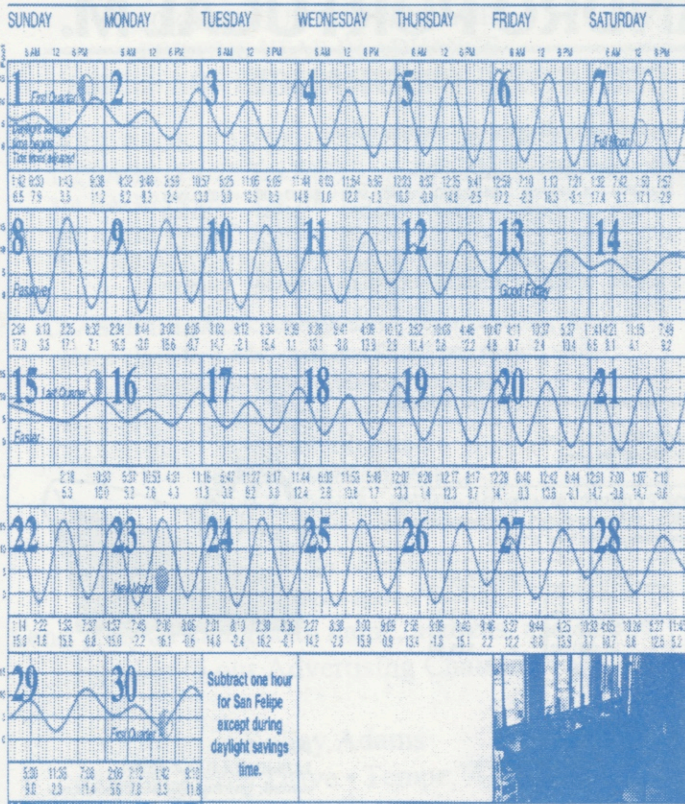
SUNDAY MONDAY TUESDAY WEDNESDAY THURSDAY FRIDAY SATURDAY

6 AM 12 6 PM 6 AM 12 6 PM 6 AM 12 6 PM 6 AM 12 6 PM 6 AM 12 6 PM 6 AM 12 6 PM 6 AM 12 6 PM

1 First Quarter Daylight Savings time begins Tide times adjusted
2
3
4
5
6
7 Full Moon

1:42 6:33 1:43 9:38 4:32 9:49 3:59 10:57 6:25 11:05 5:05 11:44 6:03 11:54 6:50 12:23 6:37 12:35 9:41 12:59 7:10 1:12 7:21 1:32 7:42 1:50 7:57
6.5 7.9 3.3 11.2 8.2 8.3 2.4 13.0 3.9 12.5 0.5 14.9 1.6 12.0 -1.3 10.5 -0.9 14.6 -2.5 17.2 -2.3 16.5 -3.1 17.4 -3.1 17.1 -2.9

8 Passover
9
10
11
12
13 Good Friday
14

2:04 8:13 2:25 8:32 2:34 8:44 3:00 9:05 3:02 9:12 3:34 9:39 9:38 9:41 4:09 10:12 3:52 10:08 4:46 10:47 4:11 10:37 5:37 11:41 4:21 11:15 7:49
17.0 -3.5 17.1 2.1 16.3 -3.6 15.6 -0.7 14.7 -2.1 15.4 1.1 13.1 -0.8 13.9 2.9 11.4 0.6 12.2 4.8 9.7 2.4 10.4 6.5 8.1 4.1 9.2

15 Last Quarter Easter
16
17
18
19
20
21

2:18 10:33 5:37 10:53 4:31 11:16 5:47 11:27 5:17 11:44 6:05 11:53 5:40 12:07 6:20 12:17 6:17 12:28 6:40 12:42 6:44 12:51 7:00 1:07 7:10
5.3 10.0 3.2 7.6 4.3 11.3 3.0 9.2 3.3 12.4 2.6 10.5 1.7 13.3 1.4 12.3 0.7 14.1 0.3 13.6 -0.1 14.7 -0.8 14.7 -0.6

22
23 New Moon
24
25
26
27
28

1:14 7:22 1:52 7:37 1:57 7:45 2:30 8:05 2:31 8:19 2:30 8:36 2:37 8:30 3:03 9:05 2:56 9:09 3:40 9:46 3:27 9:44 4:25 10:32 4:03 10:26 5:27 11:43
15.0 -1.6 15.8 -0.8 15.0 -2.2 16.1 -0.6 14.8 -2.4 16.2 -0.1 14.2 -2.8 15.9 0.9 13.4 -1.8 15.1 2.2 12.2 -0.8 13.9 3.7 10.7 0.8 12.5 5.2

29
30 First Quarter

5:26 11:36 7:38 2:06 2:12 1:42 9:13
9.0 2.3 11.4 5.6 7.8 3.3 11.8

Subtract one hour for San Felipe except during daylight savings time.